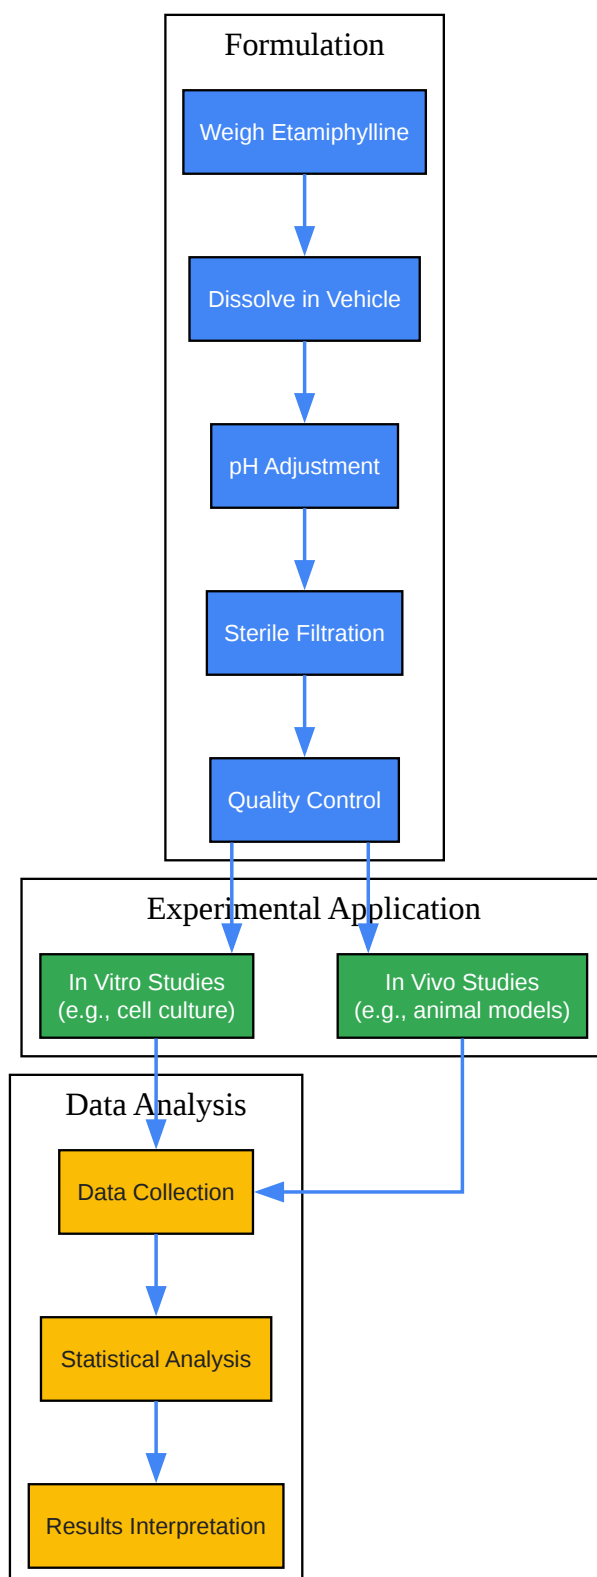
Formulation

Weigh Etamiphylline

Dissolve in Vehicle

pH Adjustment

Sterile Filtration

Quality Control

Experimental Application

In Vitro Studies
(e.g., cell culture)

In Vivo Studies
(e.g., animal models)

Data Analysis

Data Collection

Statistical Analysis

Results Interpretation